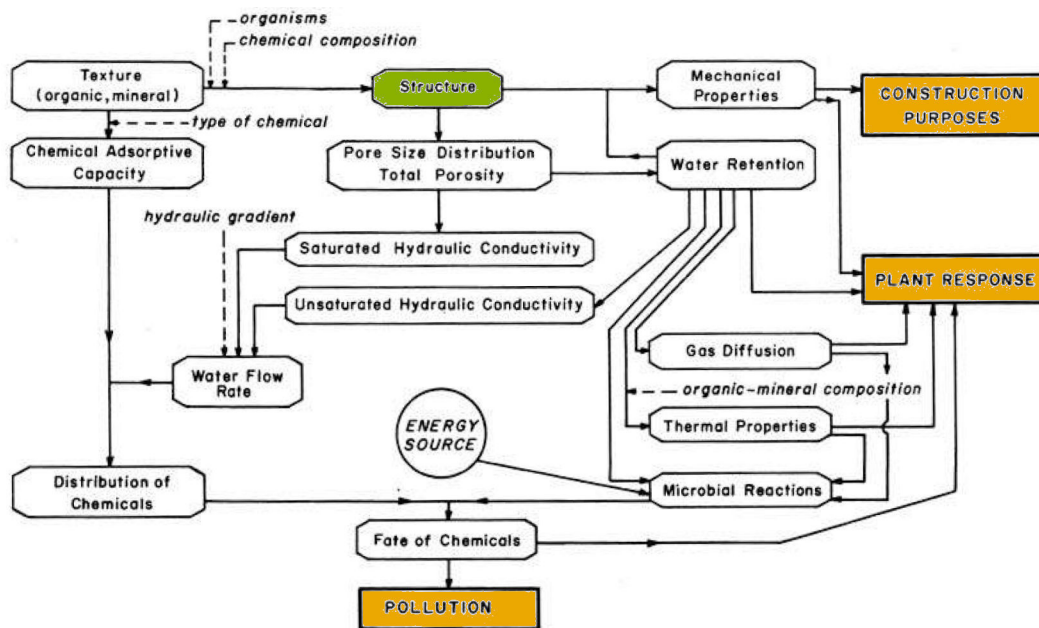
organisms
chemical composition

Texture (organic, mineral)

Structure

Mechanical Properties

CONSTRUCTION PURPOSES

type of chemical

Chemical Adsorptive Capacity

Pore Size Distribution Total Porosity

Water Retention

hydraulic gradient

Saturated Hydraulic Conductivity

PLANT RESPONSE

Unsaturated Hydraulic Conductivity

Gas Diffusion

Water Flow Rate

organic-mineral composition

ENERGY SOURCE

Thermal Properties

Distribution of Chemicals

Microbial Reactions

Fate of Chemicals

POLLUTION